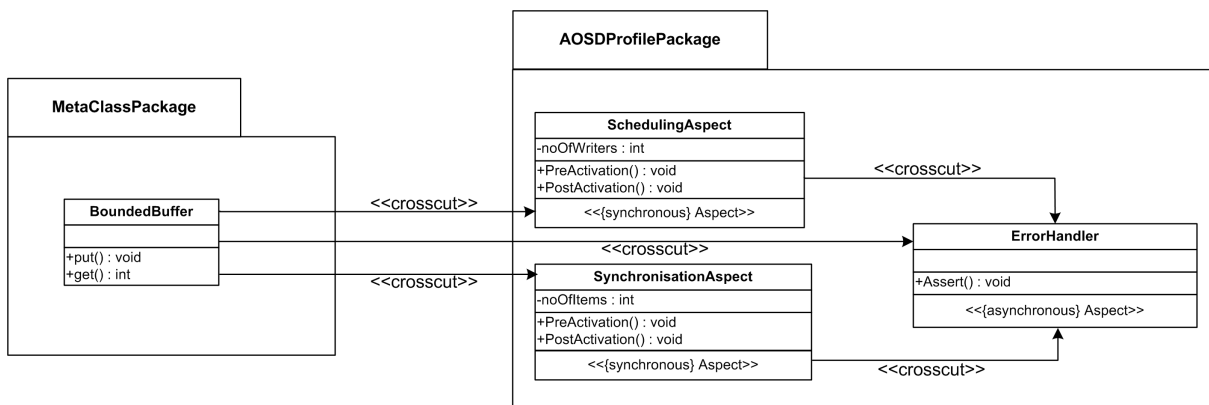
MetaClassPackage

BoundedBuffer

+put() : void
+get() : int

AOSDProfilePackage

SchedulingAspect

-noOfWriters : int

+PreActivation() : void
+PostActivation() : void

<<{synchronous} Aspect>>

SynchronisationAspect

-noOfItems : int

+PreActivation() : void
+PostActivation() : void

<<{synchronous} Aspect>>

ErrorHandler

+Assert() : void

<<{asynchronous} Aspect>>

<<crosscut>>

<<crosscut>>

<<crosscut>>

<<crosscut>>

<<crosscut>>